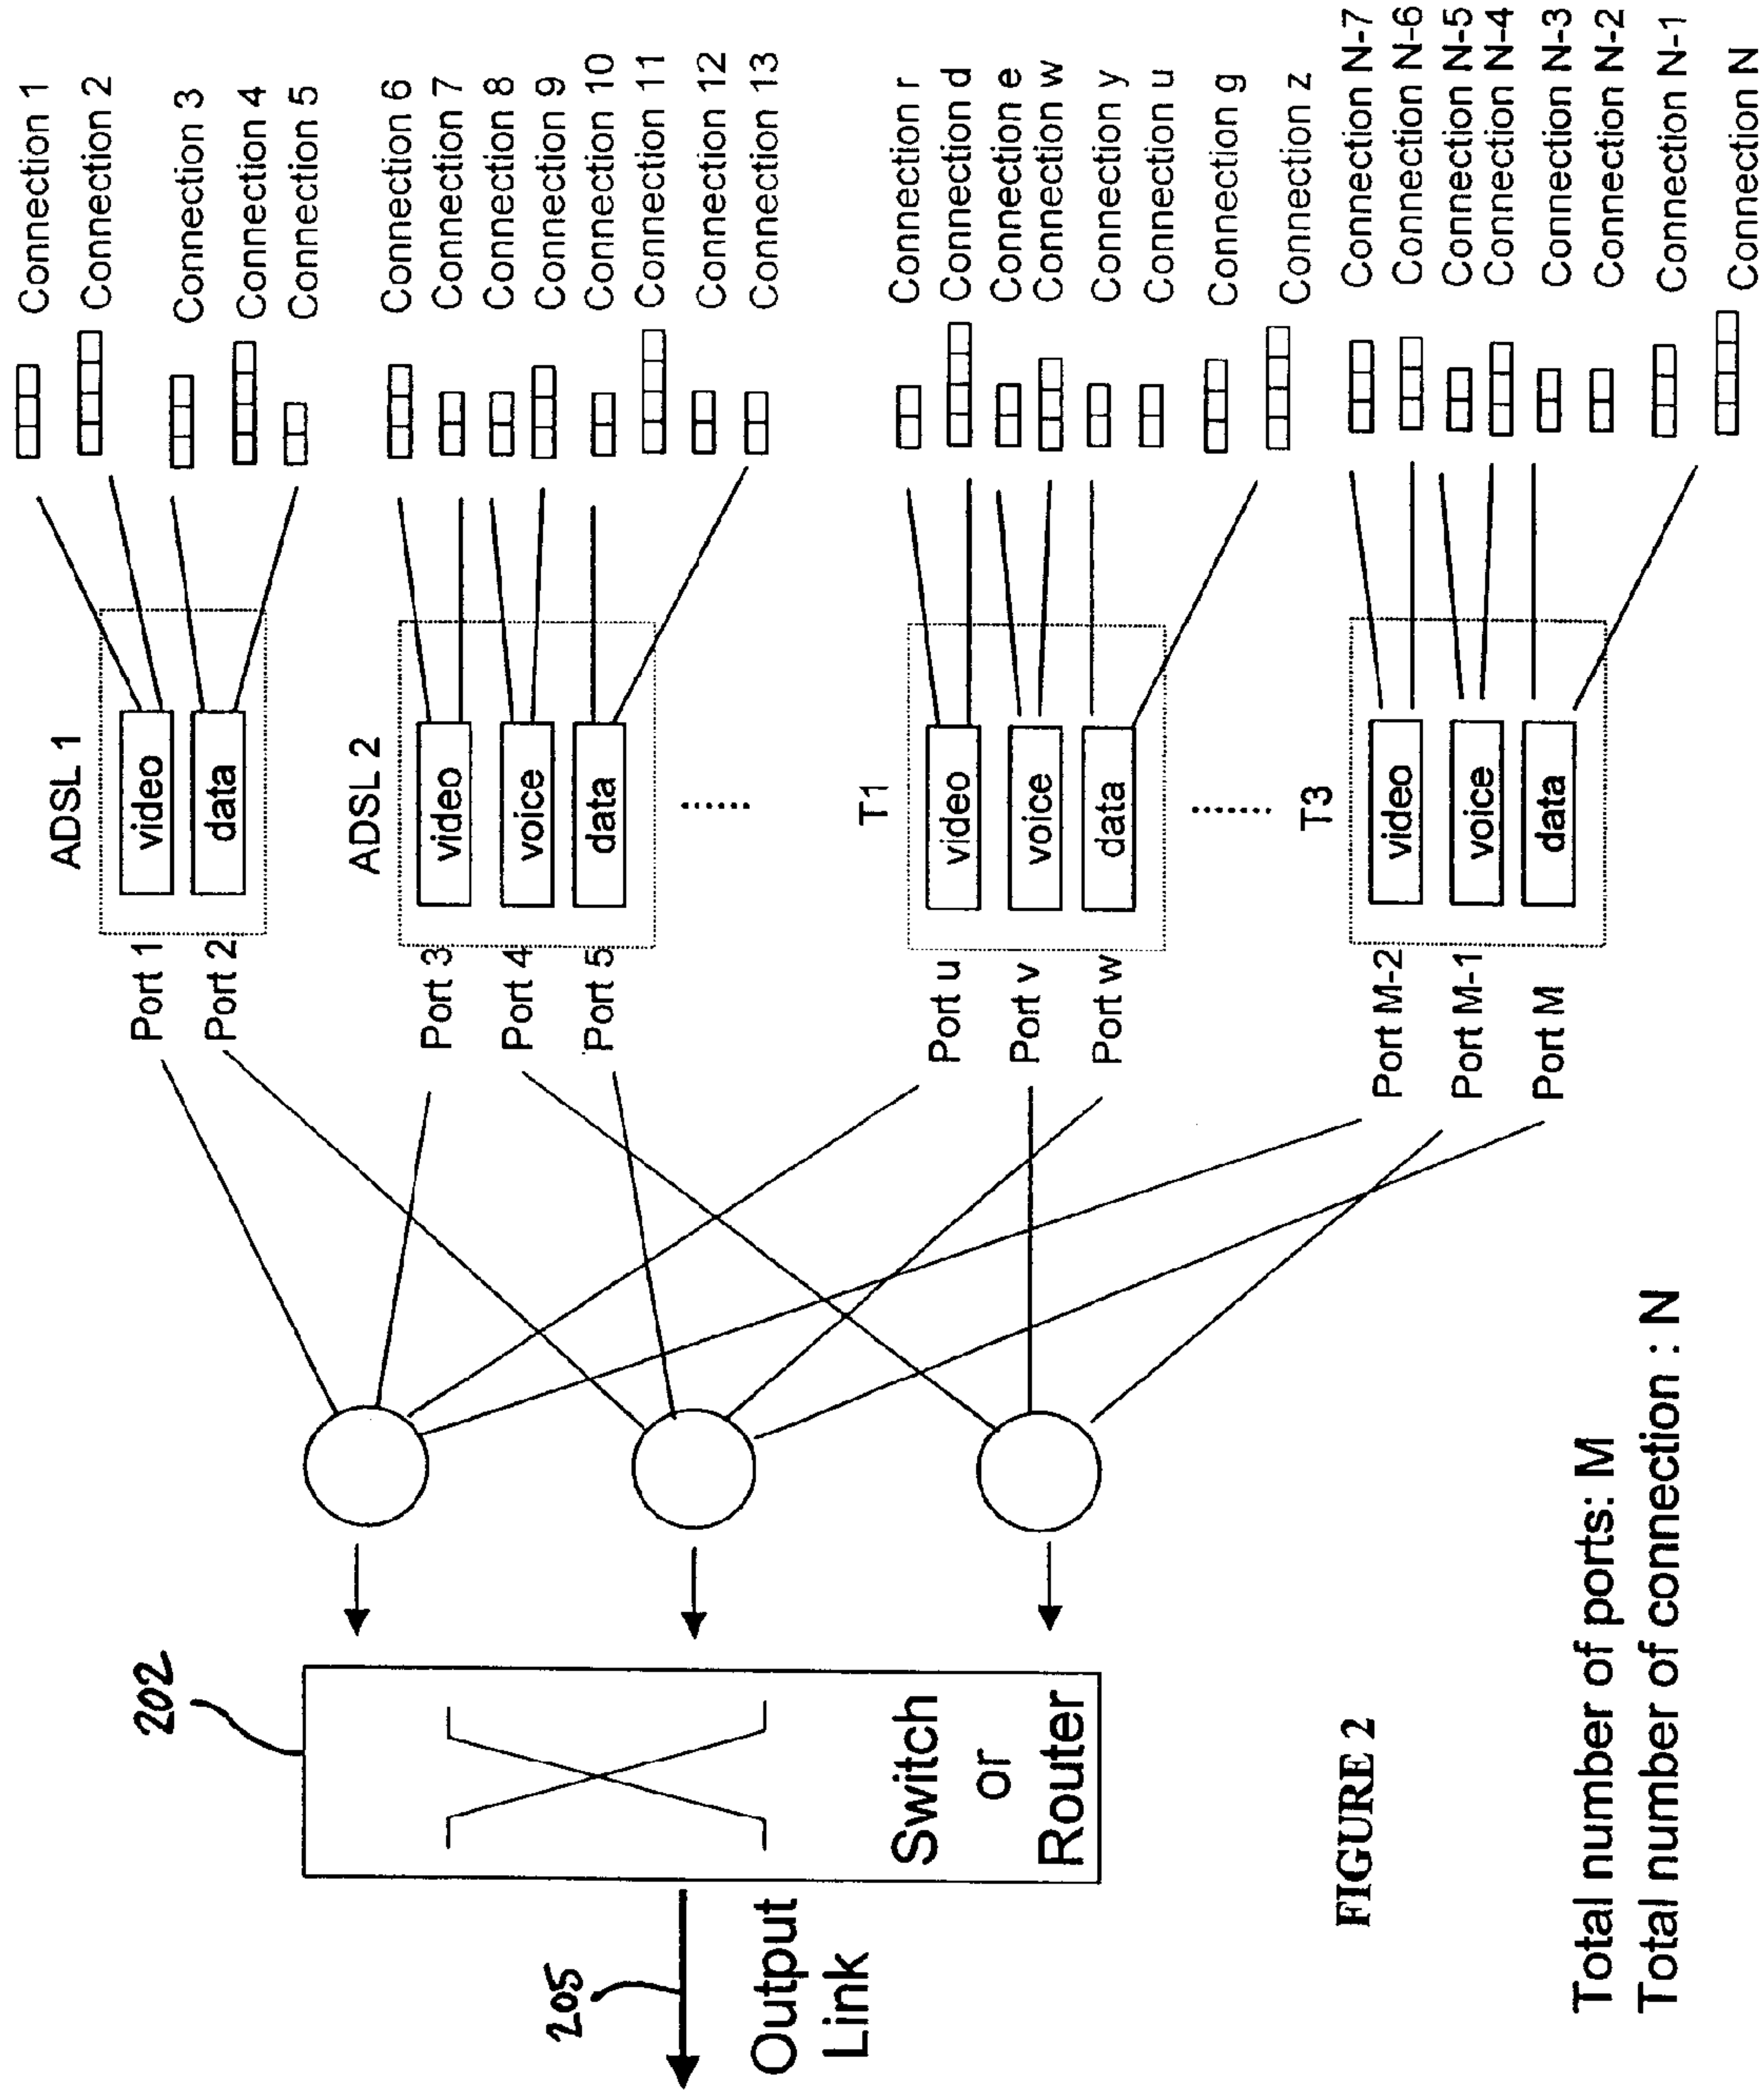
Connection 1
Connection 2
Connection 3
Connection 4
Connection 5
Connection 6
Connection 7
Connection 8
Connection 9
Connection 10
Connection 11
Connection 12
Connection 13
Connection r
Connection d
Connection e
Connection w
Connection y
Connection u
Connection g
Connection z
Connection N-7
Connection N-6
Connection N-5
Connection N-4
Connection N-3
Connection N-2
Connection N-1
Connection N

ADSL 1
video
data
ADSL 2
video
voice
data
.....
T1
video
voice
data
.....
T3
video
voice
data

Port 1
Port 2
Port 3
Port 4
Port 5
Port u
Port v
Port w
Port M-2
Port M-1
Port M

202
Switch or Router
205
Output Link

FIGURE 2

Total number of ports: M
Total number of connection : N